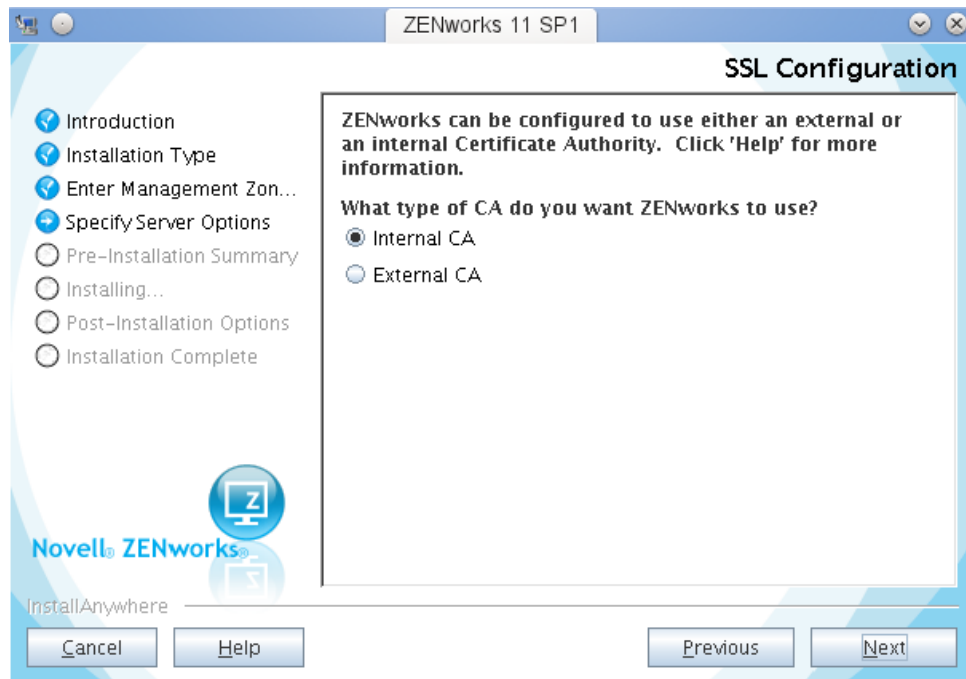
ZENworks 11 SP1

SSL Configuration

Introduction
Installation Type
Enter Management Zon...
Specify Server Options
Pre-Installation Summary
Installing...
Post-Installation Options
Installation Complete

Z

Novell® ZENworks®

ZENworks can be configured to use either an external or an internal Certificate Authority. Click 'Help' for more information.

What type of CA do you want ZENworks to use?

Internal CA

External CA

InstallAnywhere

Cancel

Help

Previous

Next